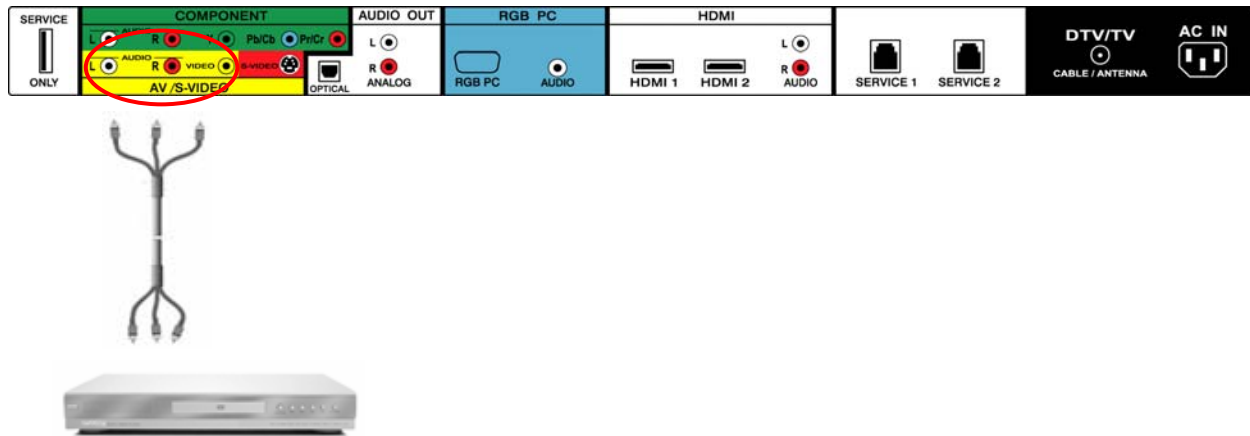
SERVICE

ONLY

COMPONENT

L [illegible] R Y Pb/Cb Pr/Cr

L AUDIO R VIDEO S-VIDEO

AV /S-VIDEO

OPTICAL

AUDIO OUT

L

R

ANALOG

RGB PC

RGB PC

AUDIO

HDMI

HDMI 1

HDMI 2

L

R

AUDIO

SERVICE 1

SERVICE 2

DTV/TV

CABLE / ANTENNA

AC IN